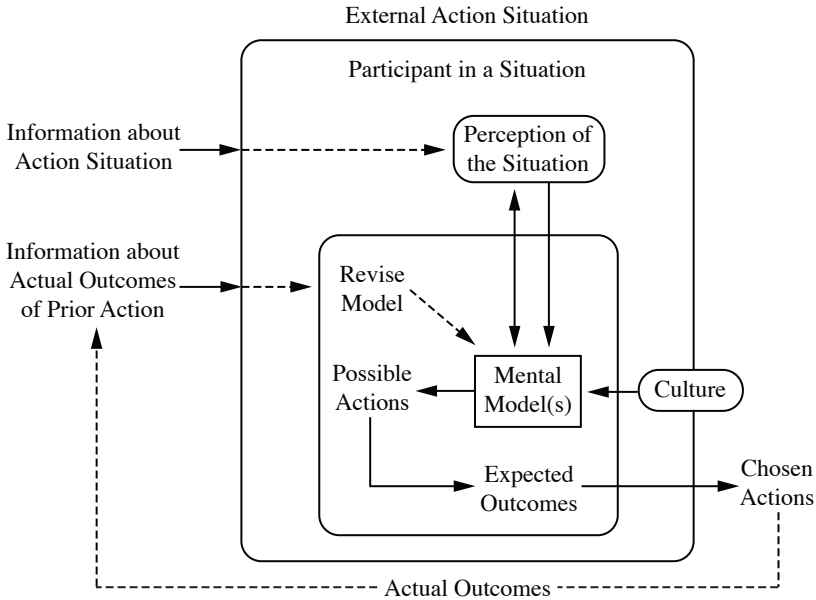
External Action Situation

Participant in a Situation

Information about Action Situation

Perception of the Situation

Information about Actual Outcomes of Prior Action

Revise Model

Possible Actions

Mental Model(s)

Culture

Expected Outcomes

Chosen Actions

Actual Outcomes